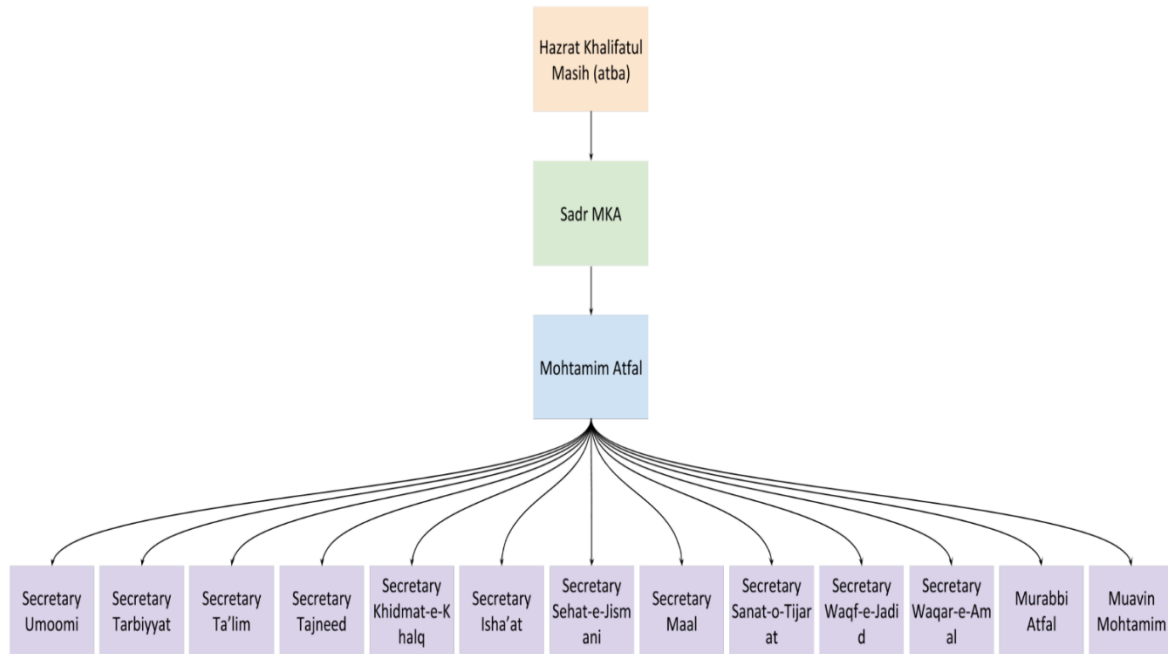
Hazrat Khalifatul Masih (atba)

Sadr MKA

Mohtamim Atfal

Secretary Umoomi

Secretary Tarbiyyat

Secretary Ta'lim

Secretary Tajneed

Secretary Khidmat-e-Khalq

Secretary Isha'at

Secretary Sehat-e-Jismani

Secretary Maal

Secretary Sanat-o-Tijarat

Secretary Waqf-e-Jadid

Secretary Waqar-e-Amal

Murabbi Atfal

Muavin Mohtamim